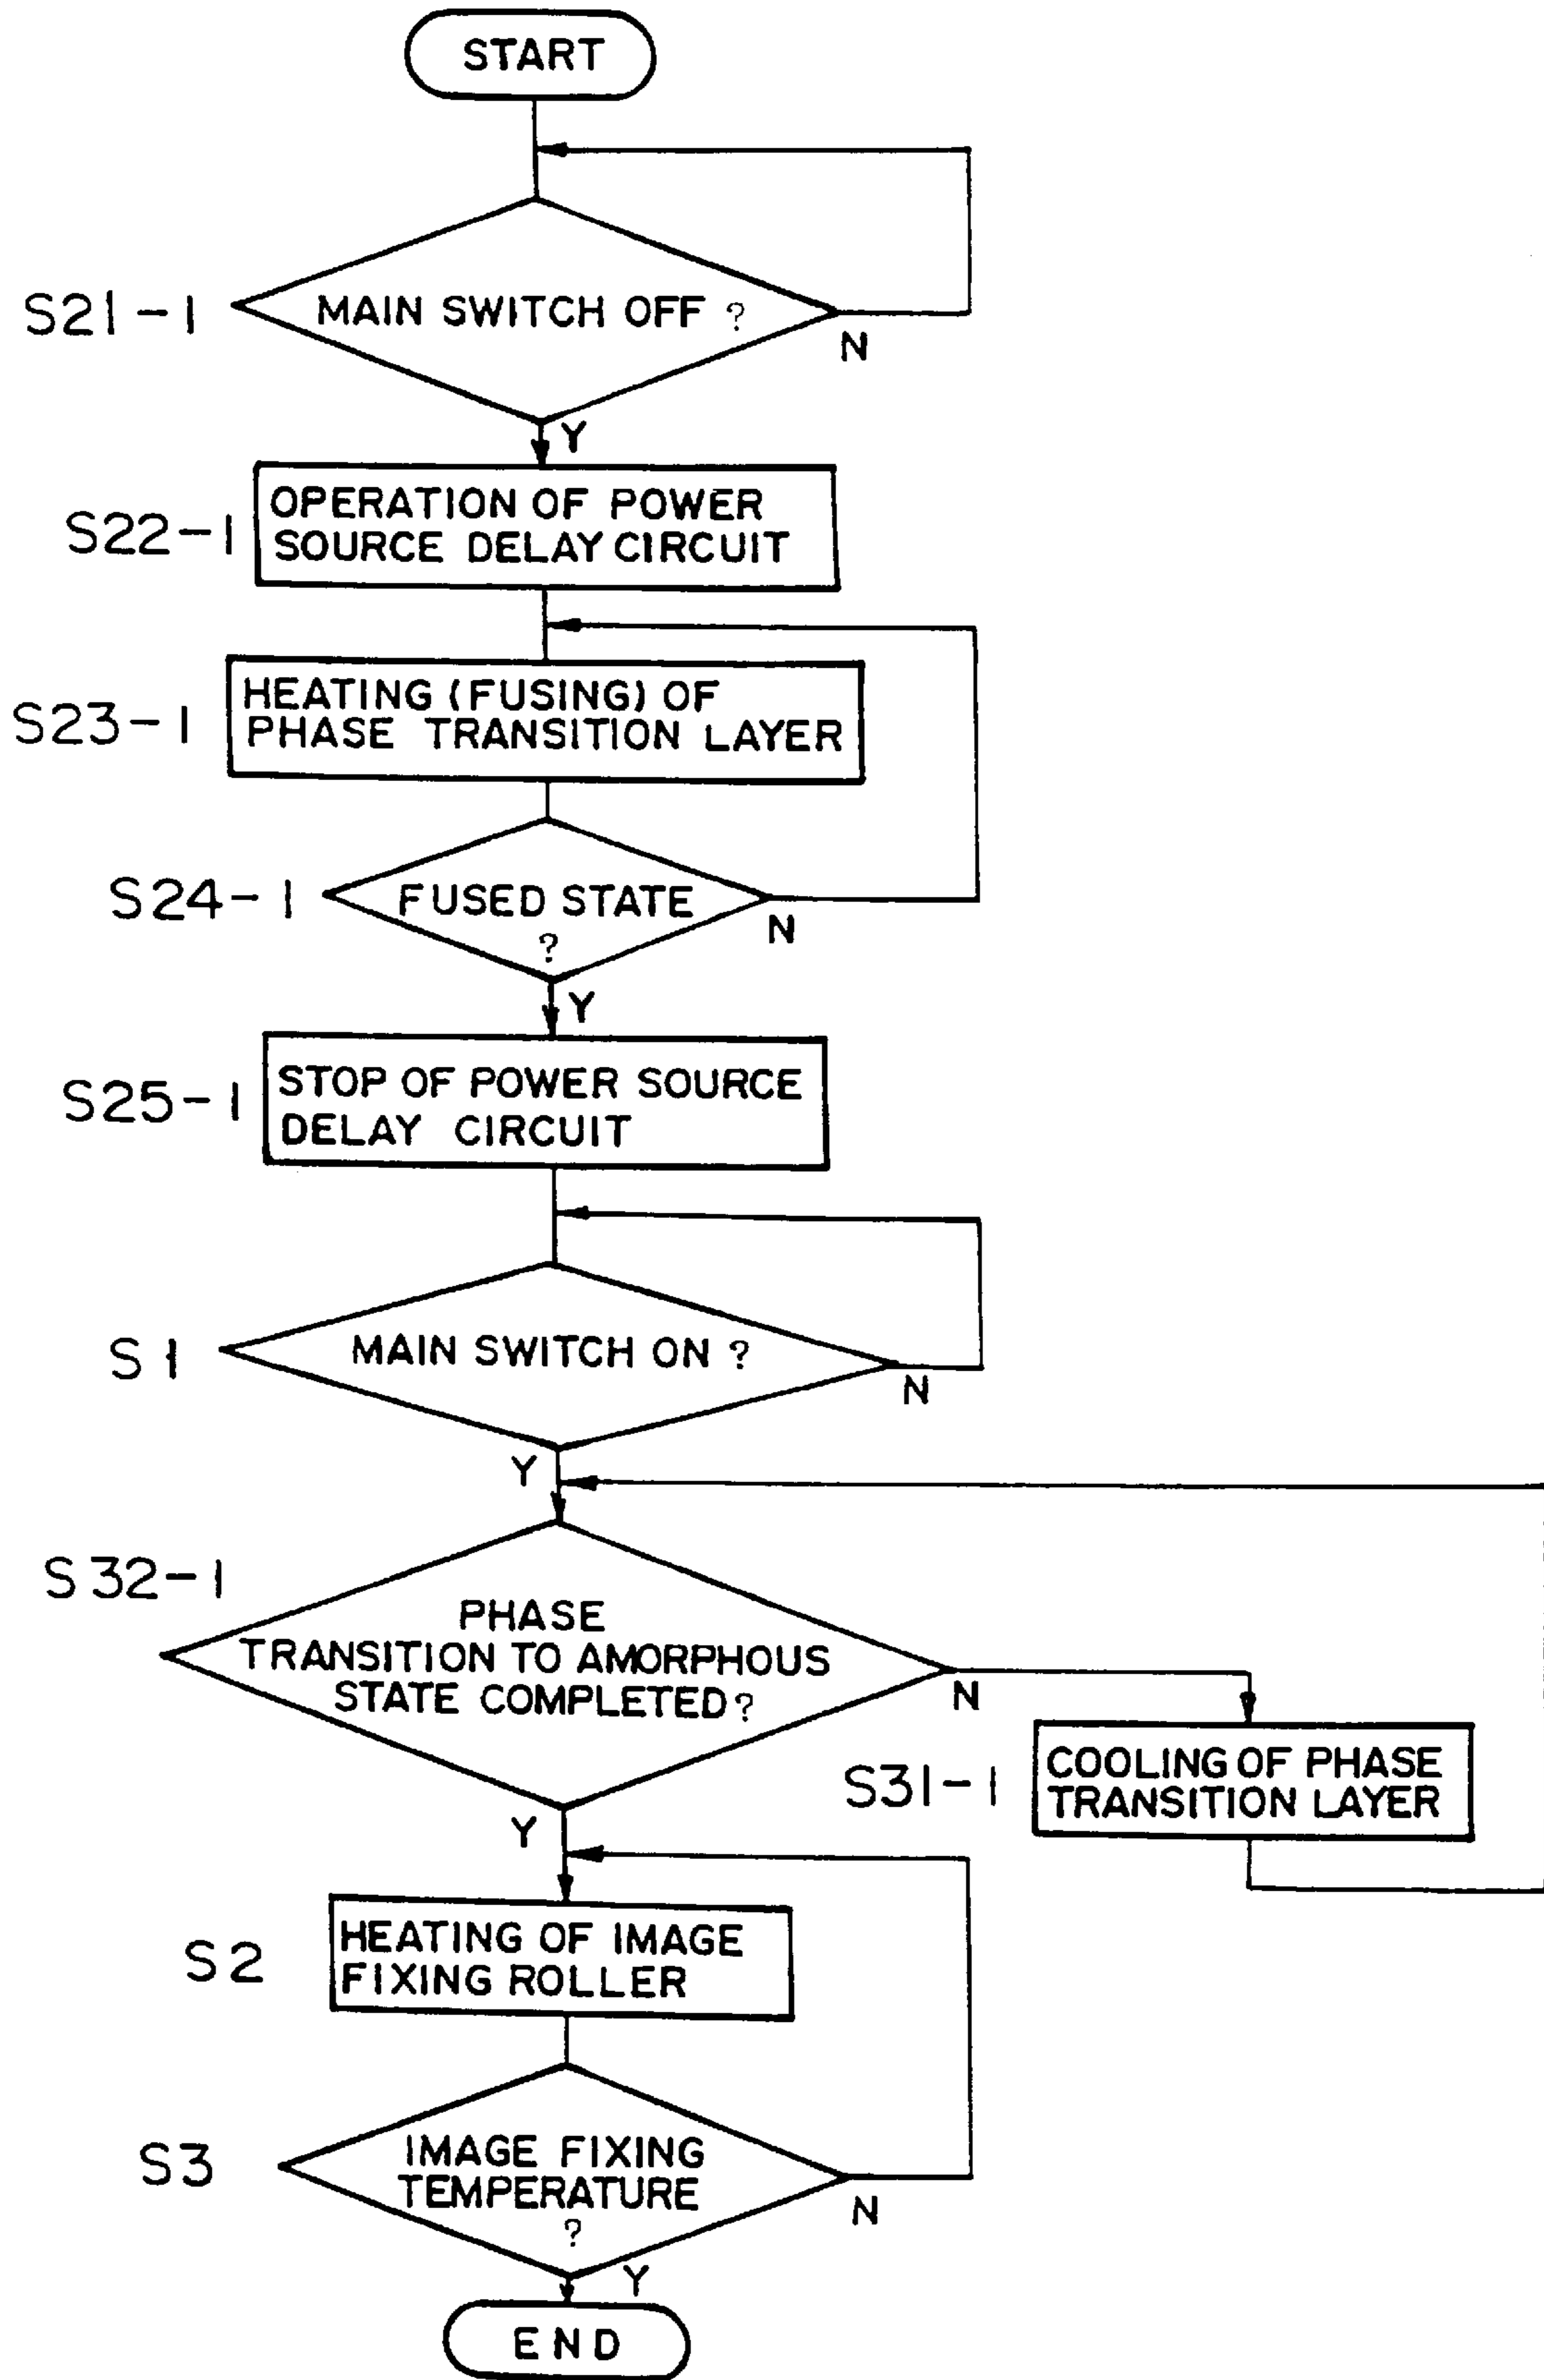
START

S21-1
MAIN SWITCH OFF ?
N
Y

S22-1
OPERATION OF POWER SOURCE DELAY CIRCUIT

S23-1
HEATING (FUSING) OF PHASE TRANSITION LAYER

S24-1
FUSED STATE ?
N
Y

S25-1
STOP OF POWER SOURCE DELAY CIRCUIT

S1
MAIN SWITCH ON ?
N
Y

S32-1
PHASE TRANSITION TO AMORPHOUS STATE COMPLETED ?
N

S31-1
COOLING OF PHASE TRANSITION LAYER

Y

S2
HEATING OF IMAGE FIXING ROLLER

S3
IMAGE FIXING TEMPERATURE ?
N
Y

END